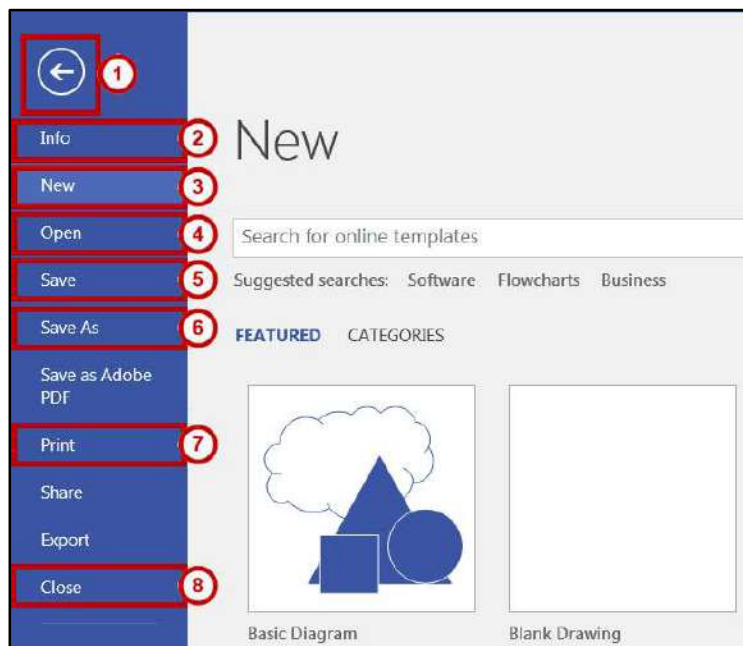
1

Info 2

New 3

Open 4

Save 5

Save As 6

Save as Adobe PDF

Print 7

Share

Export

Close 8

New

Search for online templates

Suggested searches: Software Flowcharts Business

FEATURED CATEGORIES

Basic Diagram

Blank Drawing